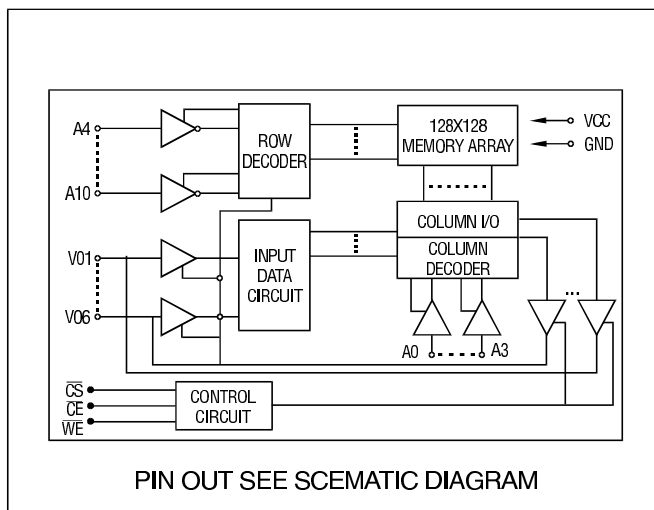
A4

A10

ROW DECODER

128X128 MEMORY ARRAY

VCC

GND

V01

V06

INPUT DATA CIRCUIT

COLUMN I/O

COLUMN DECODER

A0

A3

$\overline{CS}$
$\overline{CE}$
$\overline{WE}$

CONTROL CIRCUIT

PIN OUT SEE SCEMATIC DIAGRAM